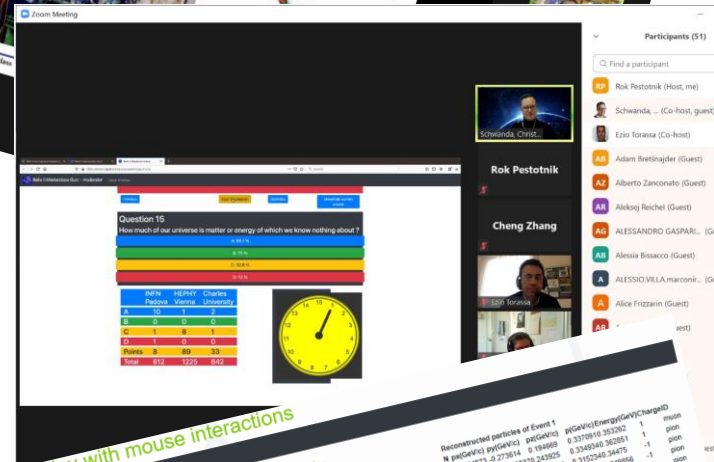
Zoom Meeting

Participants (51)

Find a participant

RP Rok Pestotnik (Host, me)
Schwanda, ... (Co-host, guest)
Ezio Torassa (Co-host)
AB Adam Bretinajder (Guest)
AZ Alberto Zanconato (Guest)
AR Aleksej Reichel (Guest)
AG ALESSANDRO GASPARI... (G
AB Alessia Bissacco (Guest)
A ALESSIO.VILLA.marconir... (Guest)
A Alice Frizzarin (Guest)
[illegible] (Guest)

Schwanda, Christ...
Rok Pestotnik
Cheng Zhang
Ezio Torassa

Belle II Masterclass Quiz - moderator

Question 15
How much of our universe is matter or energy of which we know nothing about ?
A: 20 %
B: 15 %
C: 50 %
D: 10 %

| | INFN Padova | HEPHY Vienna | Charles University |
|---|---|---|---|
| A | 10 | 1 | 2 |
| B | 0 | 0 | 0 |
| C | 1 | 8 | 1 |
| D | 1 | 0 | 0 |
| Points | 8 | 89 | 33 |
| Total | 812 | 1225 | 642 |

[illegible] with mouse interactions

Reconstructed particles of Event 1
N px(GeV/c) py(GeV/c) pz(GeV/c) Energy(GeV) ChargeID
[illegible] -0.273614 0.194669 0.3370910.353262 1 muon
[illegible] 0.243925 0.3349340.34475 -1 pion
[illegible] 0.3152340.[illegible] 1 pion
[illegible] pion